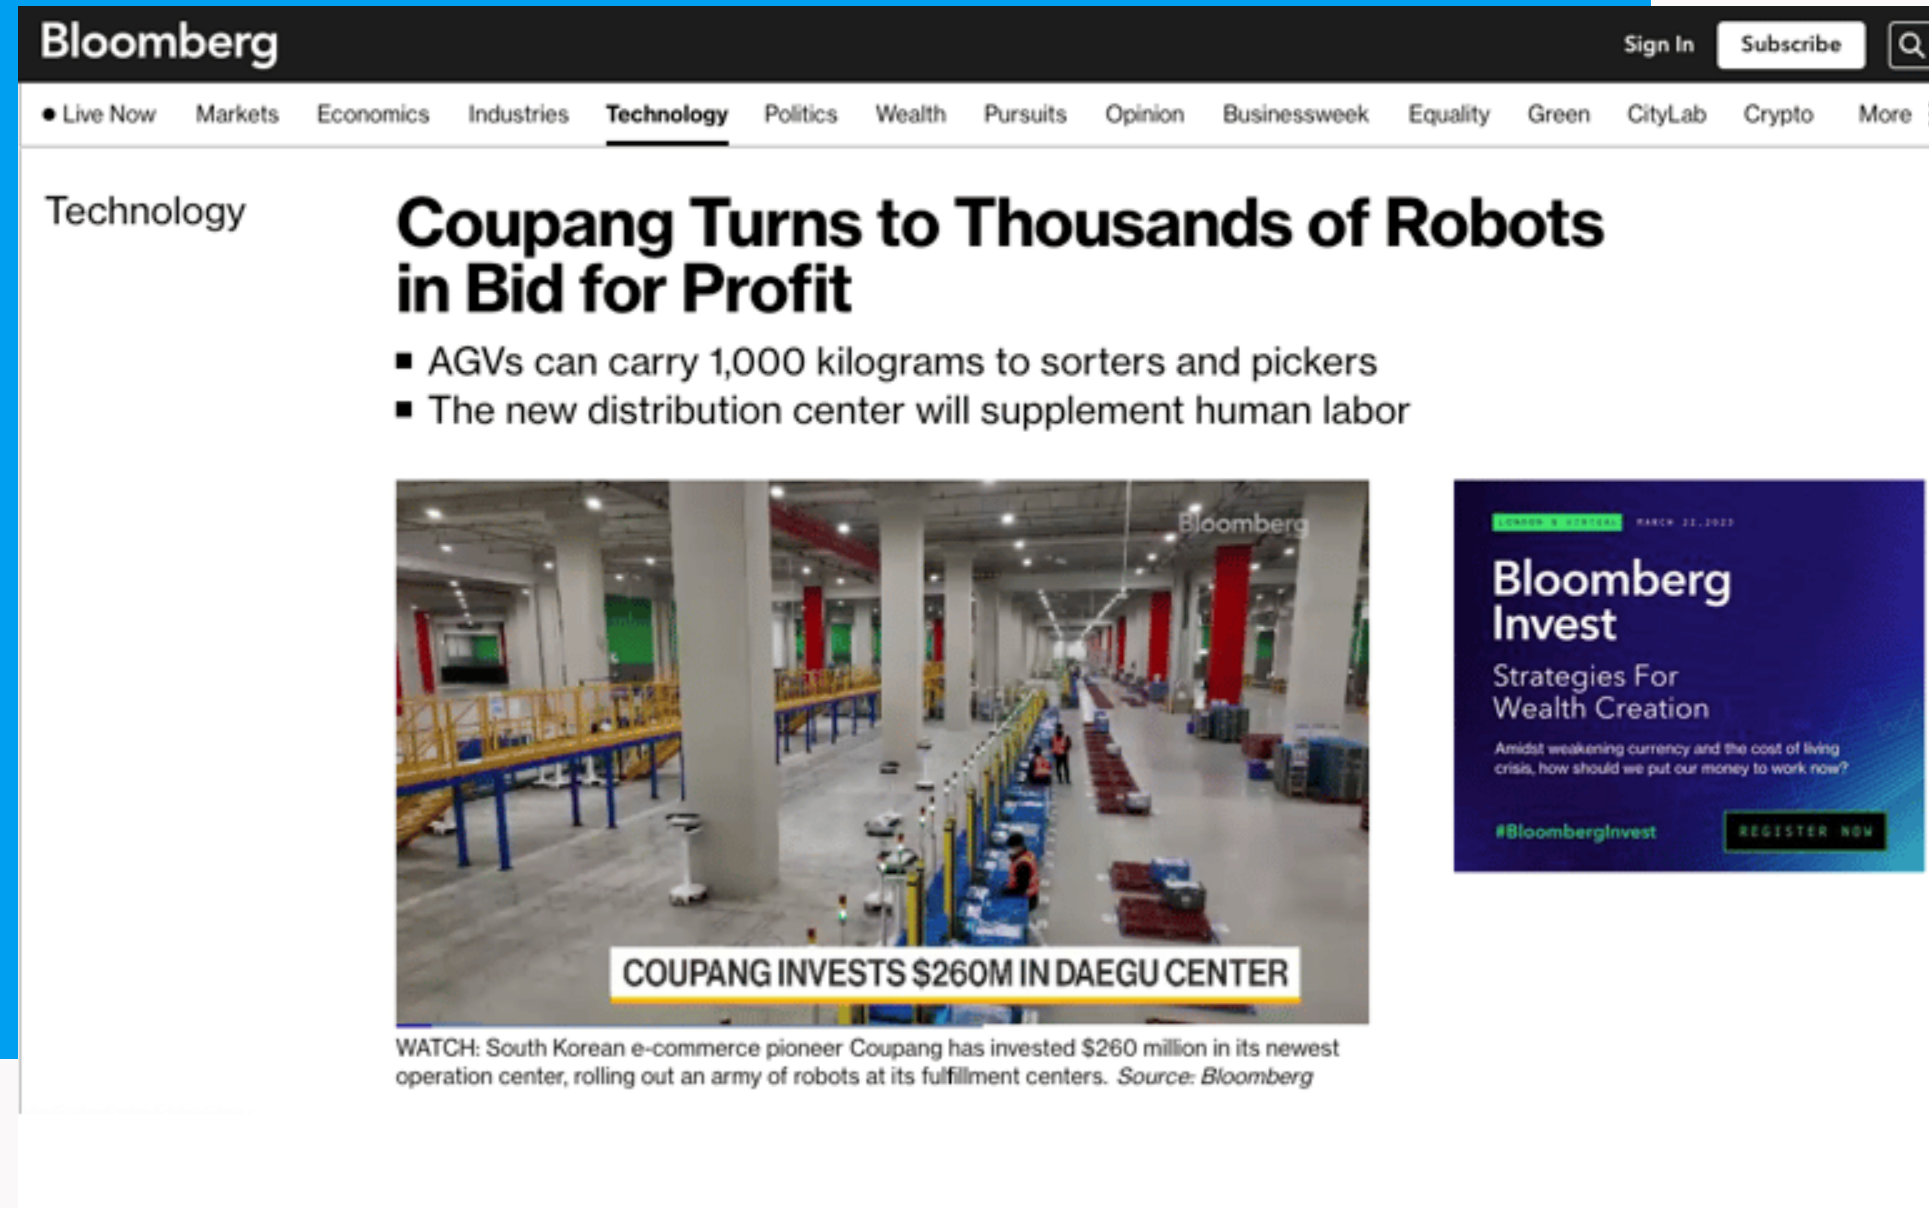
Bloomberg

Sign In Subscribe

• Live Now Markets Economics Industries Technology Politics Wealth Pursuits Opinion Businessweek Equality Green CityLab Crypto More

Technology

Coupang Turns to Thousands of Robots in Bid for Profit

■ AGVs can carry 1,000 kilograms to sorters and pickers
■ The new distribution center will supplement human labor

Bloomberg

COUPANG INVESTS $260M IN DAEGU CENTER

WATCH: South Korean e-commerce pioneer Coupang has invested $260 million in its newest operation center, rolling out an army of robots at its fulfillment centers. Source: Bloomberg

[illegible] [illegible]

Bloomberg Invest

Strategies For Wealth Creation

Amidst weakening currency and the cost of living crisis, how should we put our money to work now?

#BloombergInvest

REGISTER NOW